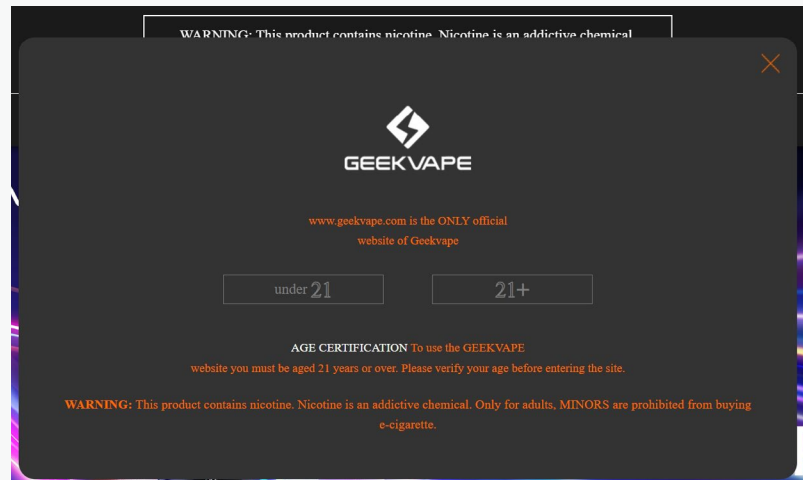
WARNING: This product contains nicotine. Nicotine is an addictive chemical

GEEKVAPE

www.geekvape.com is the ONLY official website of Geekvape

under 21

21+

AGE CERTIFICATION To use the GEEKVAPE website you must be aged 21 years or over. Please verify your age before entering the site.

WARNING: This product contains nicotine. Nicotine is an addictive chemical. Only for adults, MINORS are prohibited from buying e-cigarette.